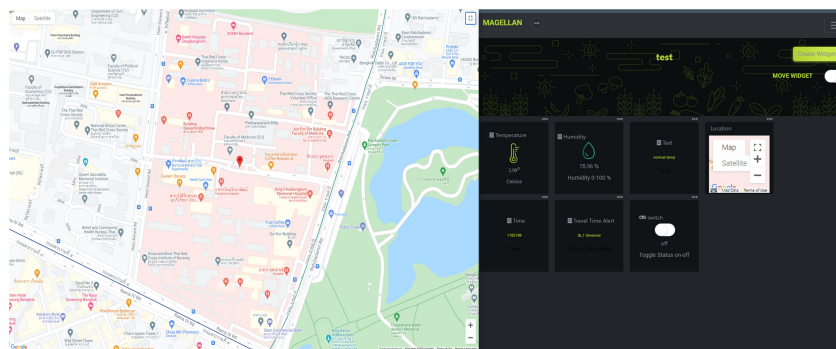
Map Satellite

MAGELLAN

test

Create Widget

MOVE WIDGET

Temperature

Celsius

Humidity

78.96 %

Humidity 0-100 %

Test

normal temp

Location

Map

Satellite

Google

Terms of Use

Time

Travel Time Alert

switch

off

Toggle Status on-off